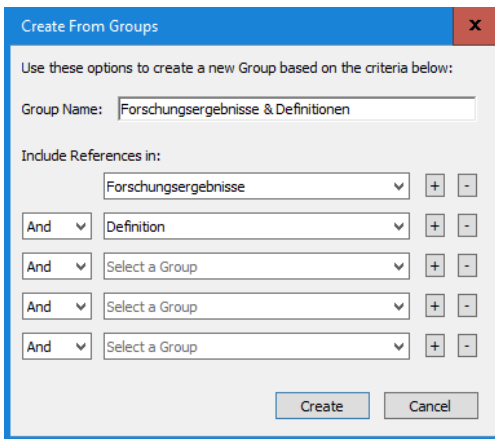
Create From Groups

x

Use these options to create a new Group based on the criteria below:

Group Name: Forschungsergebnisse & Definitionen

Include References in:

Forschungsergebnisse + -

And Definition + -

And Select a Group + -

And Select a Group + -

And Select a Group + -

Create Cancel